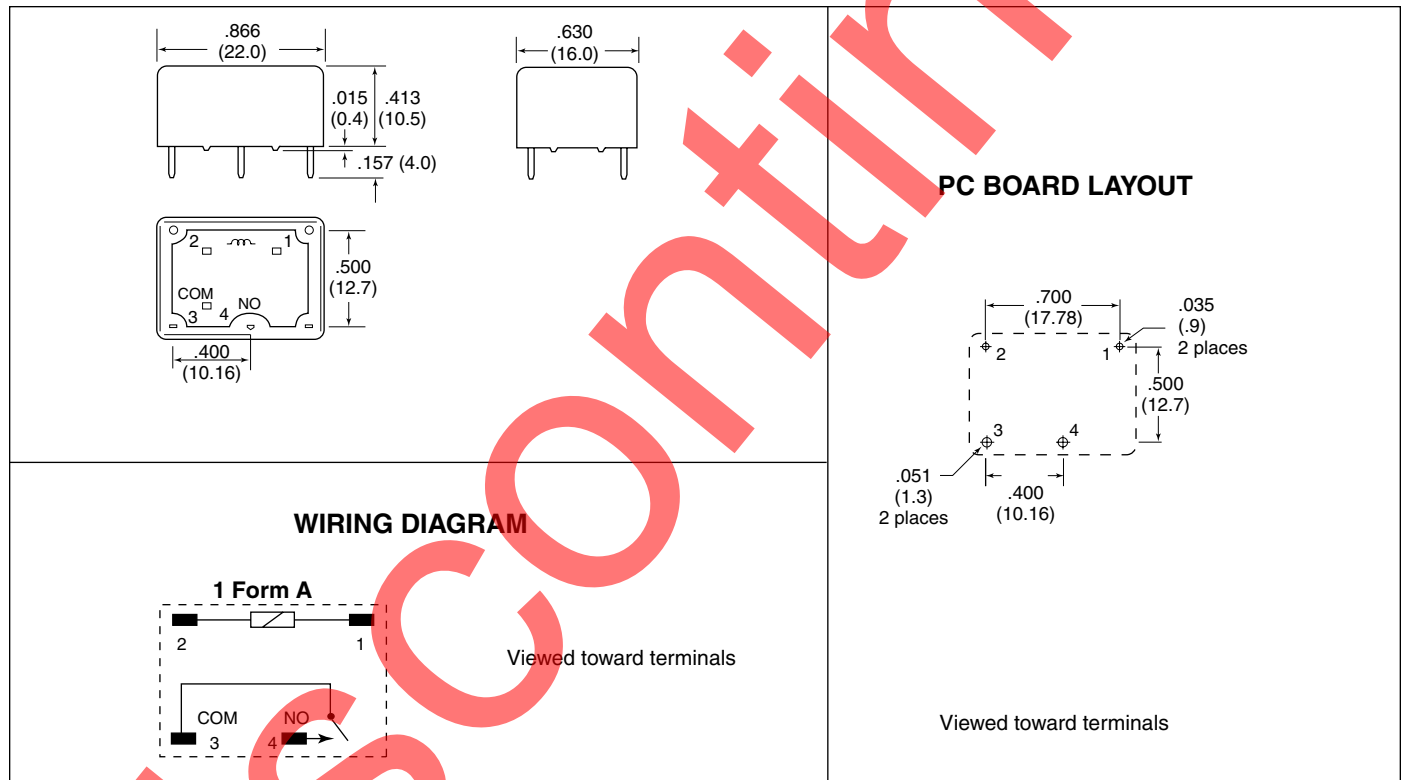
.866
(22.0)

.015
(0.4)

.413
(10.5)

.157 (4.0)

.630
(16.0)

2 1

COM
3 4 NO

.500
(12.7)

.400
(10.16)

PC BOARD LAYOUT

.700
(17.78)

.035
(.9)
2 places

2 1

.500
(12.7)

3 4

.051
(1.3)
2 places

.400
(10.16)

Viewed toward terminals

WIRING DIAGRAM

1 Form A

2 1

COM NO
3 4

Viewed toward terminals

Discontinued